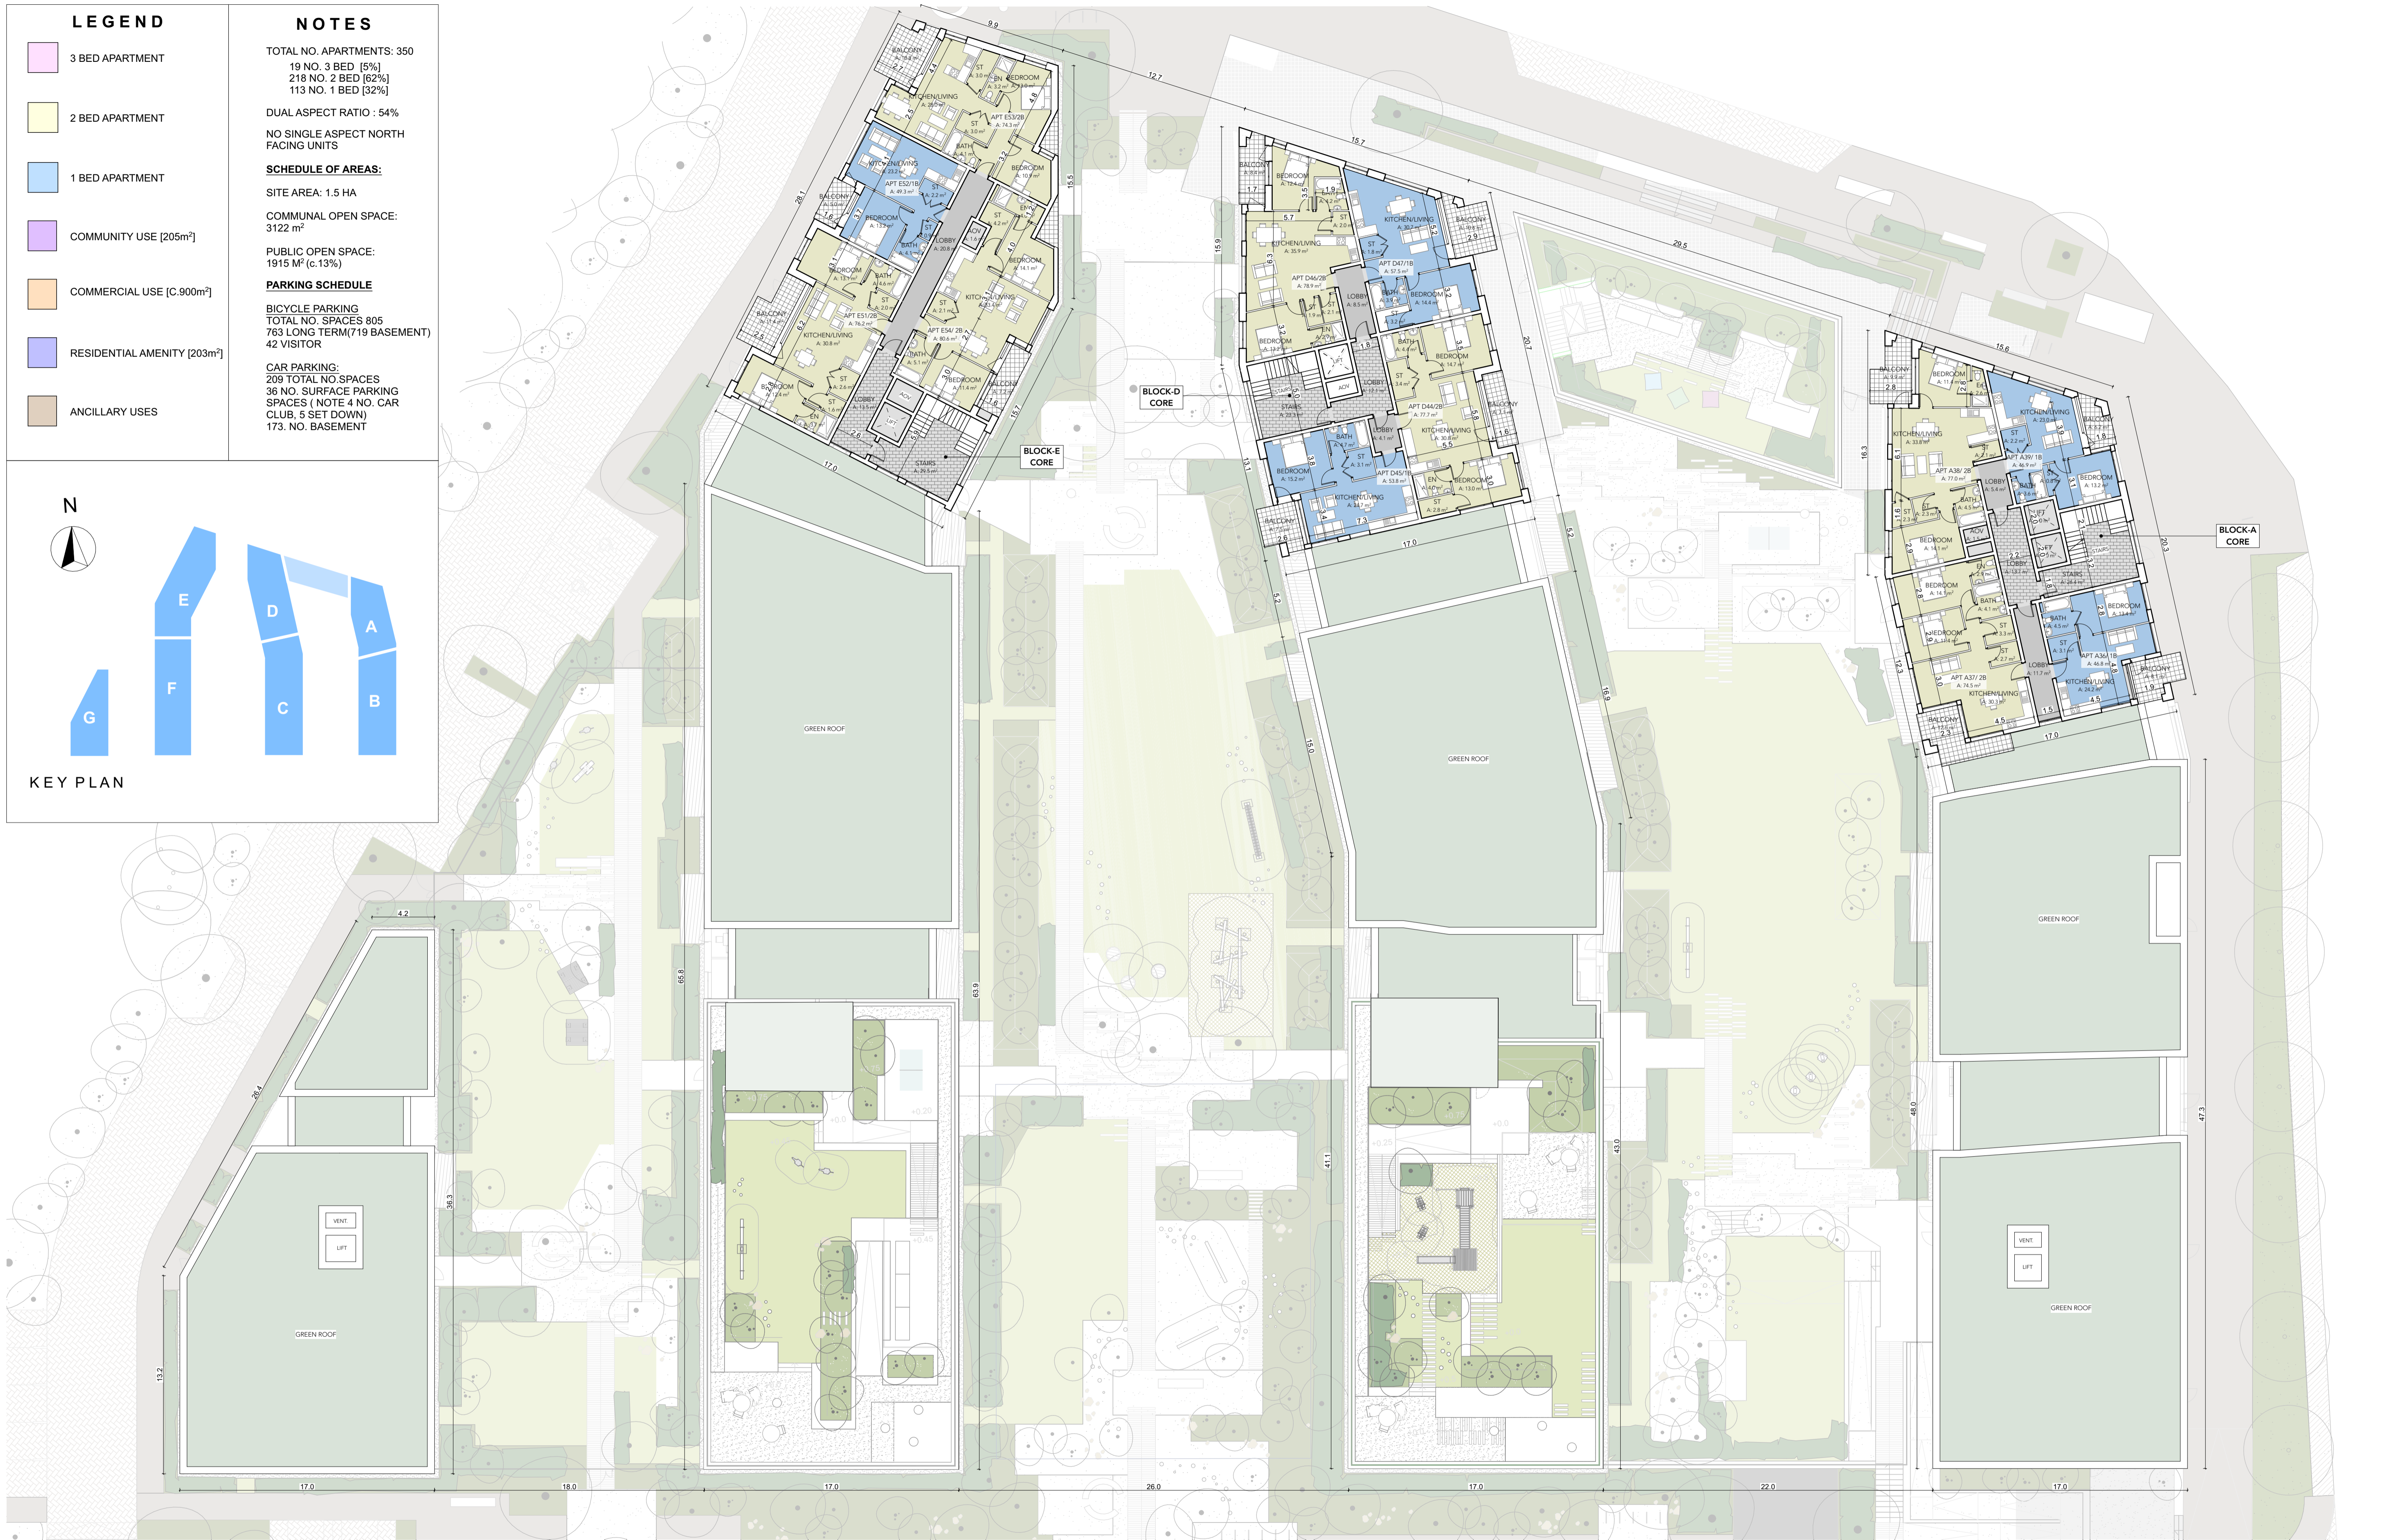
LEGEND

3 BED APARTMENT

2 BED APARTMENT

1 BED APARTMENT

COMMUNITY USE [205m$^2$]

COMMERCIAL USE [C.900m$^2$]

RESIDENTIAL AMENITY [203m$^2$]

ANCILLARY USES

NOTES

TOTAL NO. APARTMENTS: 350
19 NO. 3 BED [5%]
218 NO. 2 BED [62%]
113 NO. 1 BED [32%]

DUAL ASPECT RATIO : 54%

NO SINGLE ASPECT NORTH FACING UNITS

SCHEDULE OF AREAS:

SITE AREA: 1.5 HA

COMMUNAL OPEN SPACE: 3122 m$^2$

PUBLIC OPEN SPACE: 1915 M$^2$ (c.13%)

PARKING SCHEDULE

BICYCLE PARKING
TOTAL NO. SPACES 805
763 LONG TERM(719 BASEMENT)
42 VISITOR

CAR PARKING:
209 TOTAL NO.SPACES
36 NO. SURFACE PARKING SPACES ( NOTE 4 NO. CAR CLUB, 5 SET DOWN)
173. NO. BASEMENT

N

E
D
A
F
C
B
G

KEY PLAN

BLOCK-E CORE

BLOCK-D CORE

BLOCK-A CORE

APT E53/2B
APT E52/1B
APT E51/2B
APT E54/ 2B
APT D46/2B
APT D47/1B
APT D44/2B
APT D45/1B
APT A38/ 2B
APT A39/ 1B
APT A37/ 2B
APT A36/ 1B

BALCONY
BEDROOM
KITCHEN/LIVING
BATH
EN
ST
LOBBY
LIFT
AOV
STAIRS

GREEN ROOF
GREEN ROOF
GREEN ROOF
GREEN ROOF
GREEN ROOF

VENT.
LIFT
VENT.
LIFT

9.9
12.7
15.7
29.5
15.6
28.1
15.5
17.0
17.0
17.0
20.7
20.3
18.3
15.9
13.1
5.2
5.2
16.9
15.0
4.2
65.8
63.9
26.4
38.3
13.2
41.1
43.0
48.0
47.3
17.0
18.0
17.0
26.0
17.0
22.0
17.0